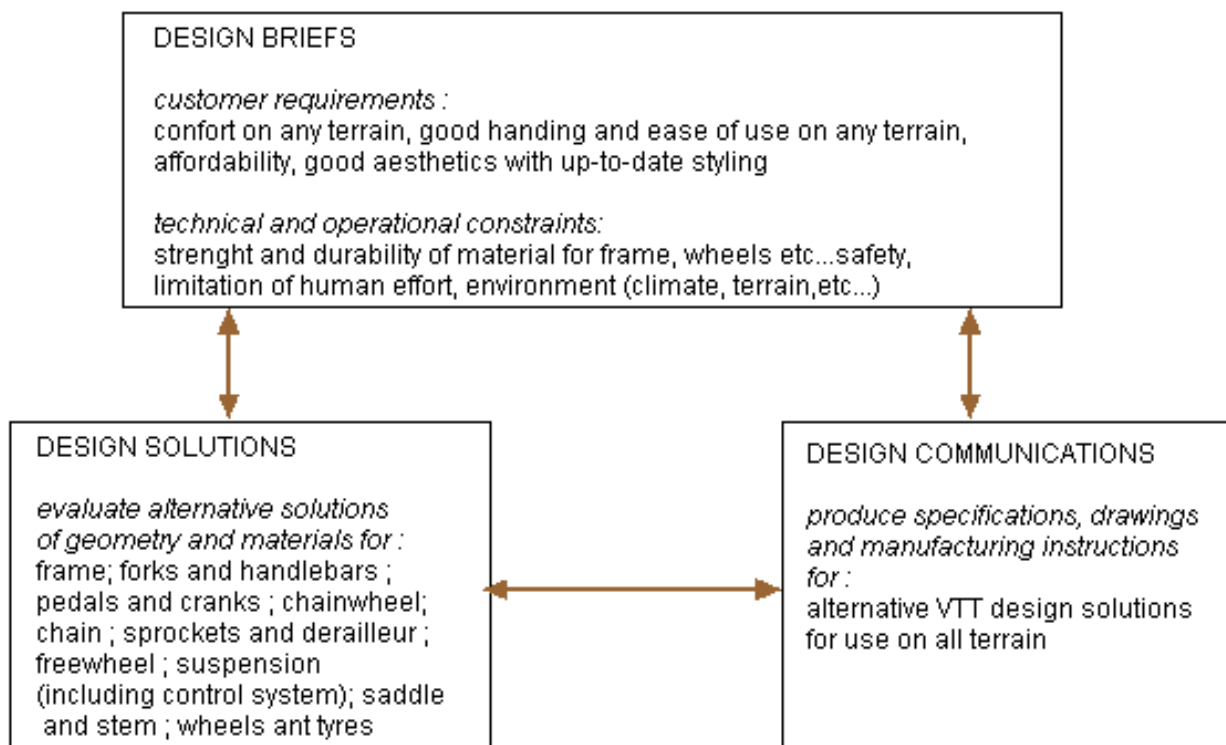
DESIGN BRIEFS

*customer requirements :*
confort on any terrain, good handing and ease of use on any terrain, affordability, good aesthetics with up-to-date styling

*technical and operational constraints:*
strenght and durability of material for frame, wheels etc...safety, limitation of human effort, environment (climate, terrain,etc...)

DESIGN SOLUTIONS

*evaluate alternative solutions of geometry and materials for :*
frame; forks and handlebars ; pedals and cranks ; chainwheel; chain ; sprockets and derailleur ; freewheel ; suspension (including control system); saddle and stem ; wheels ant tyres

DESIGN COMMUNICATIONS

*produce specifications, drawings and manufacturing instructions for :*
alternative VTT design solutions for use on all terrain